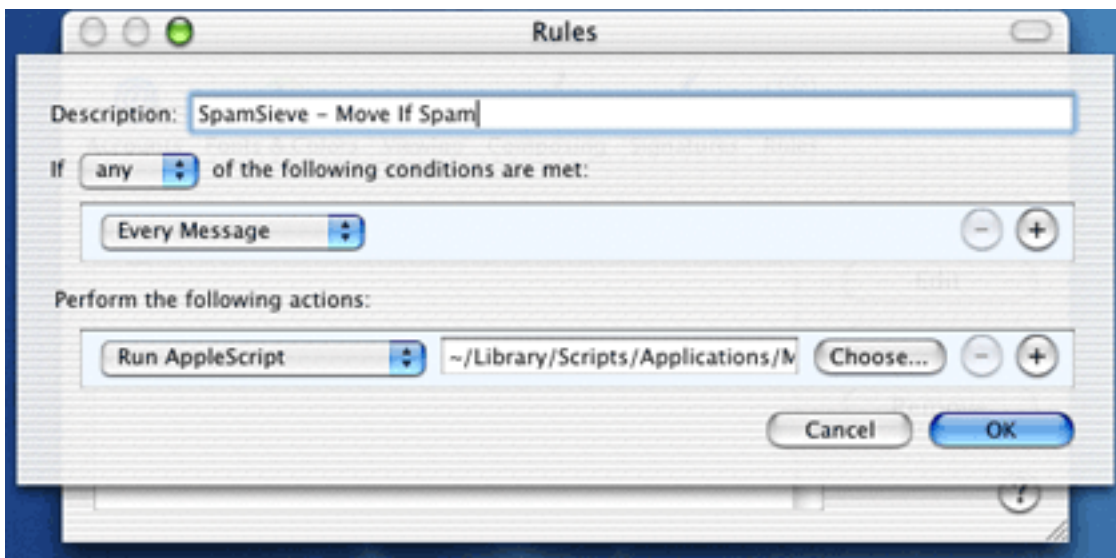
Rules

Description: SpamSieve - Move If Spam

If any of the following conditions are met:

Every Message

Perform the following actions:

Run AppleScript ~/Library/Scripts/Applications/M Choose...

Cancel OK